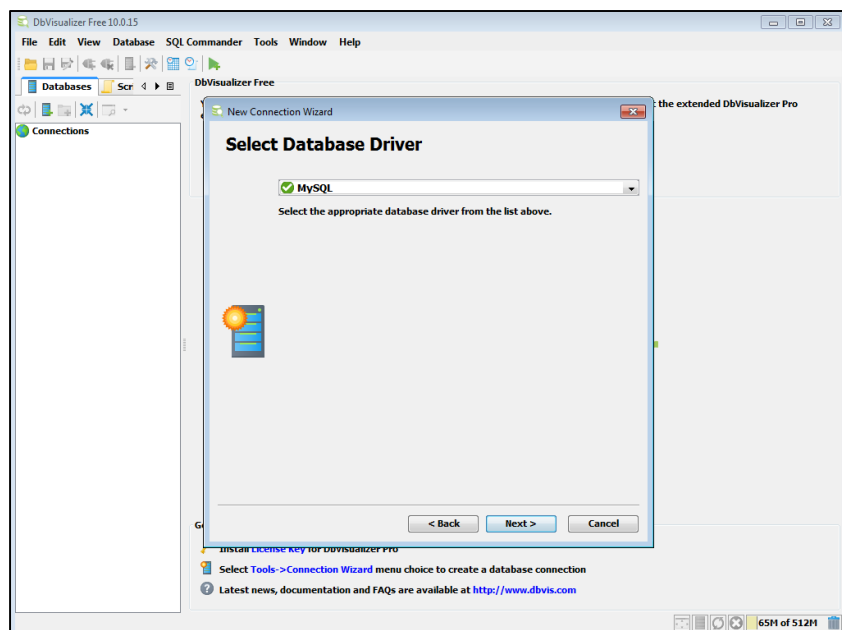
DbVisualizer Free 10.0.15

File Edit View Database SQL Commander Tools Window Help

Databases Scr

Connections

DbVisualizer Free

the extended DbVisualizer Pro

New Connection Wizard

Select Database Driver

MySQL

Select the appropriate database driver from the list above.

< Back Next > Cancel

Go

Install License Key for DbVisualizer Pro

Select Tools->Connection Wizard menu choice to create a database connection

Latest news, documentation and FAQs are available at http://www.dbvis.com

65M of 512M